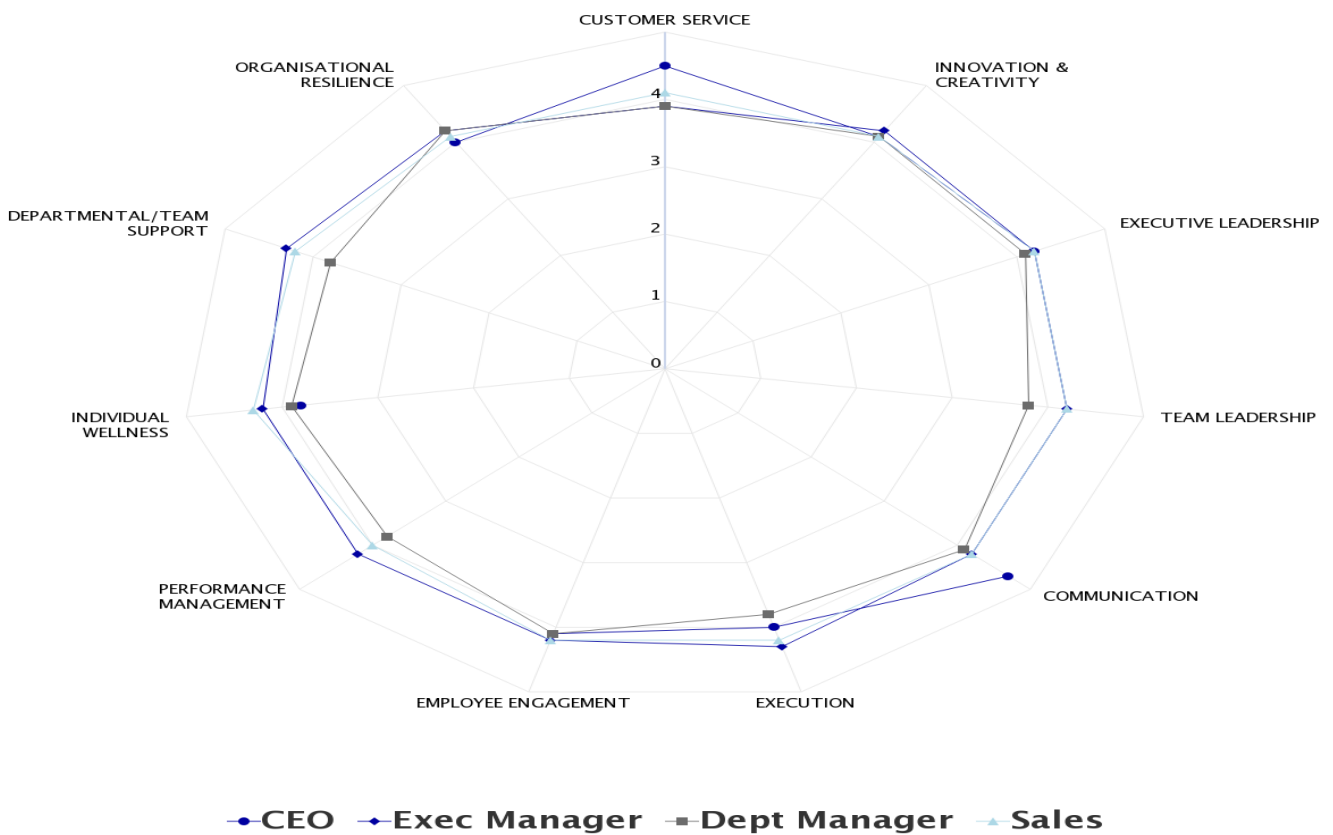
CUSTOMER SERVICE

INNOVATION & CREATIVITY

EXECUTIVE LEADERSHIP

TEAM LEADERSHIP

COMMUNICATION

EXECUTION

EMPLOYEE ENGAGEMENT

PERFORMANCE MANAGEMENT

INDIVIDUAL WELLNESS

DEPARTMENTAL/TEAM SUPPORT

ORGANISATIONAL RESILIENCE

4
3
2
1
0

CEO Exec Manager Dept Manager Sales